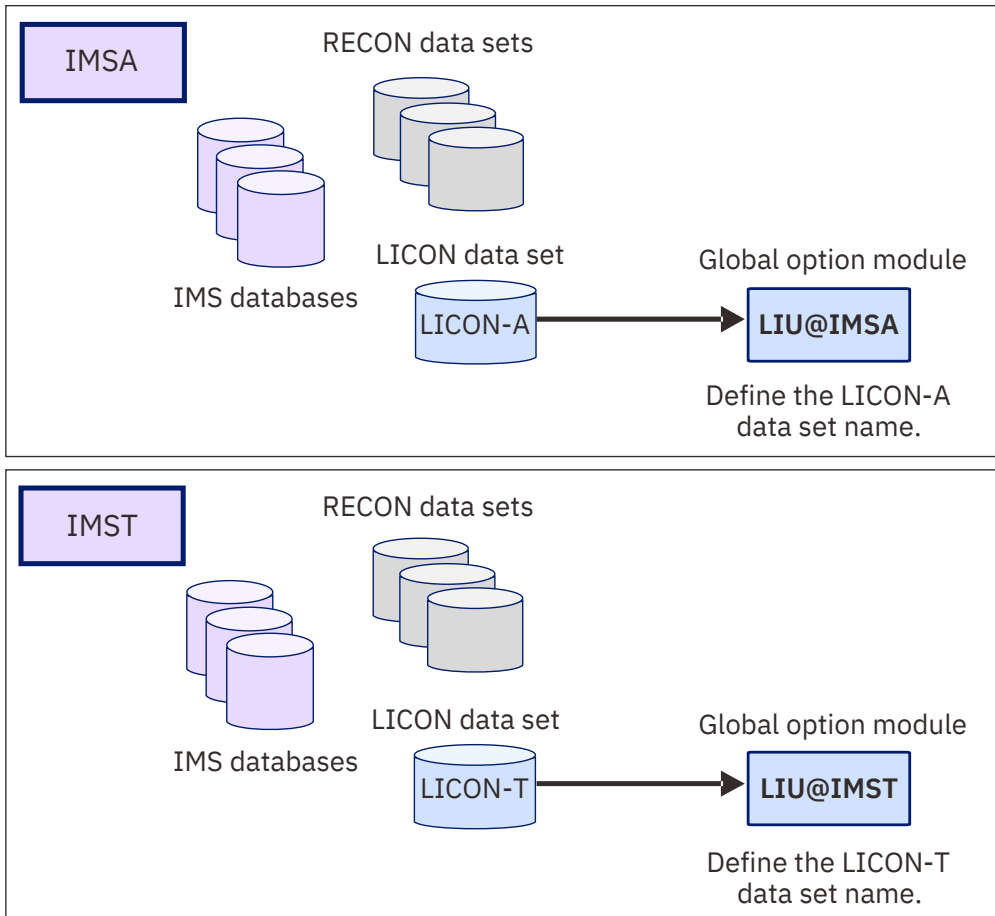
IMSA

RECON data sets

IMS databases

LICON data set

LICON-A

Global option module

LIU@IMSA

Define the LICON-A data set name.

IMST

RECON data sets

IMS databases

LICON data set

LICON-T

Global option module

LIU@IMST

Define the LICON-T data set name.